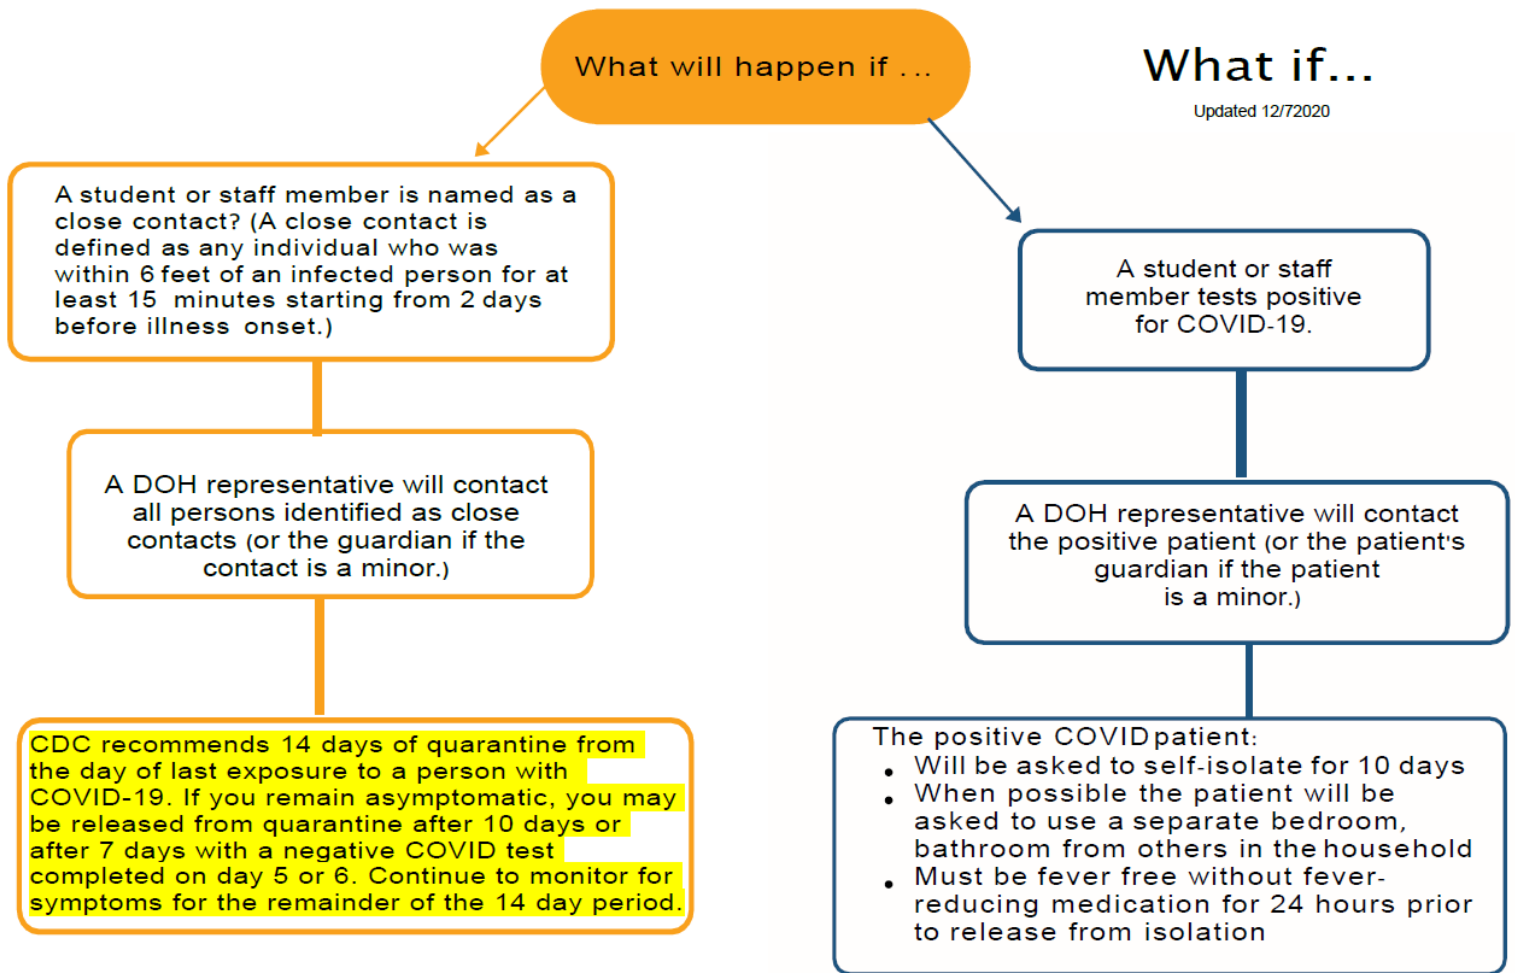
What will happen if ...

What if...

Updated 12/72020

A student or staff member is named as a close contact? (A close contact is defined as any individual who was within 6 feet of an infected person for at least 15 minutes starting from 2 days before illness onset.)

A DOH representative will contact all persons identified as close contacts (or the guardian if the contact is a minor.)

CDC recommends 14 days of quarantine from the day of last exposure to a person with COVID-19. If you remain asymptomatic, you may be released from quarantine after 10 days or after 7 days with a negative COVID test completed on day 5 or 6. Continue to monitor for symptoms for the remainder of the 14 day period.

A student or staff member tests positive for COVID-19.

A DOH representative will contact the positive patient (or the patient's guardian if the patient is a minor.)

The positive COVID patient:
- Will be asked to self-isolate for 10 days
- When possible the patient will be asked to use a separate bedroom, bathroom from others in the household
- Must be fever free without fever-reducing medication for 24 hours prior to release from isolation